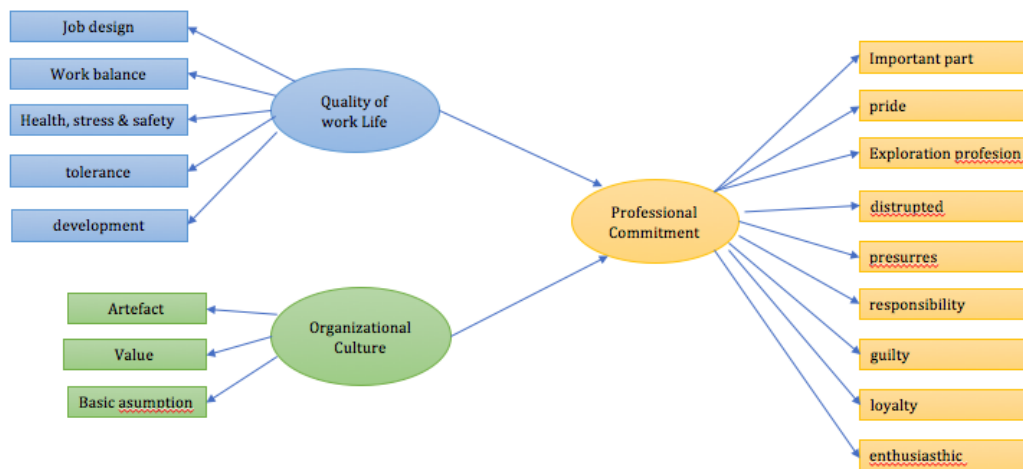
Job design

Work balance

Health, stress & safety

tolerance

development

Quality of work Life

Artefact

Value

Basic asumption

Organizational Culture

Professional Commitment

Important part

pride

Exploration profesion

distrupted

presurres

responsibility

guilty

loyalty

enthusiasthic